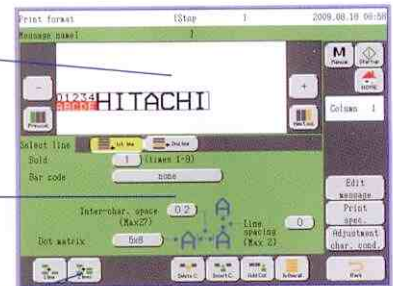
Print format [Stop] 1 2009.08.18 06:56
Message name[ ]
M
Menu
Startup
HOME
01234
ABCDE HITACHI
-
+
Column 1
Select line 1st line 2nd line
Bold 1 (times 1-9)
Bar code none
Edit message
Print spec.
Adjustment char. cond.
Inter-char. space (Max27) 0 2
Line spacing (Max 2) 0
Dot matrix 5x8
Back